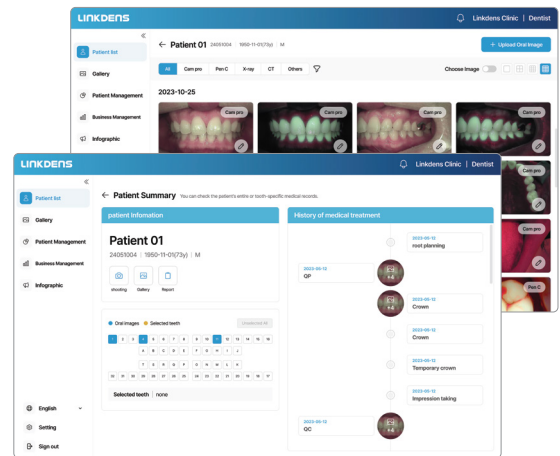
LINKDENS

Linkdens Clinic | Dentist

Patient list
Gallery
Patient Management
Business Management
Infographic

← Patient 01 24051004 | 1950-11-01(73y) | M

+ Upload Oral Image

All | Cam pro | Pen C | X-ray | CT | Others

Choose image

2023-10-25

Cam pro
Cam pro
Cam pro
Cam pro
Pen C

LINKDENS

Linkdens Clinic | Dentist

Patient list
Gallery
Patient Management
Business Management
Infographic

← Patient Summary You can check the patient's entire or tooth-specific medical records.

patient Infomation

Patient 01

24051004 | 1950-11-01(73y) | M

shooting
Gallery
Report

Oral images
Selected teeth

Unselected All

Selected teeth | none

History of medical treatment

2023-05-12
root planning

2023-05-12
QP

2023-05-12
Crown

2023-05-12
Crown

2023-05-12
Temporary crown

2023-05-12
Impression taking

2023-05-12
QC

English
Setting
Sign out